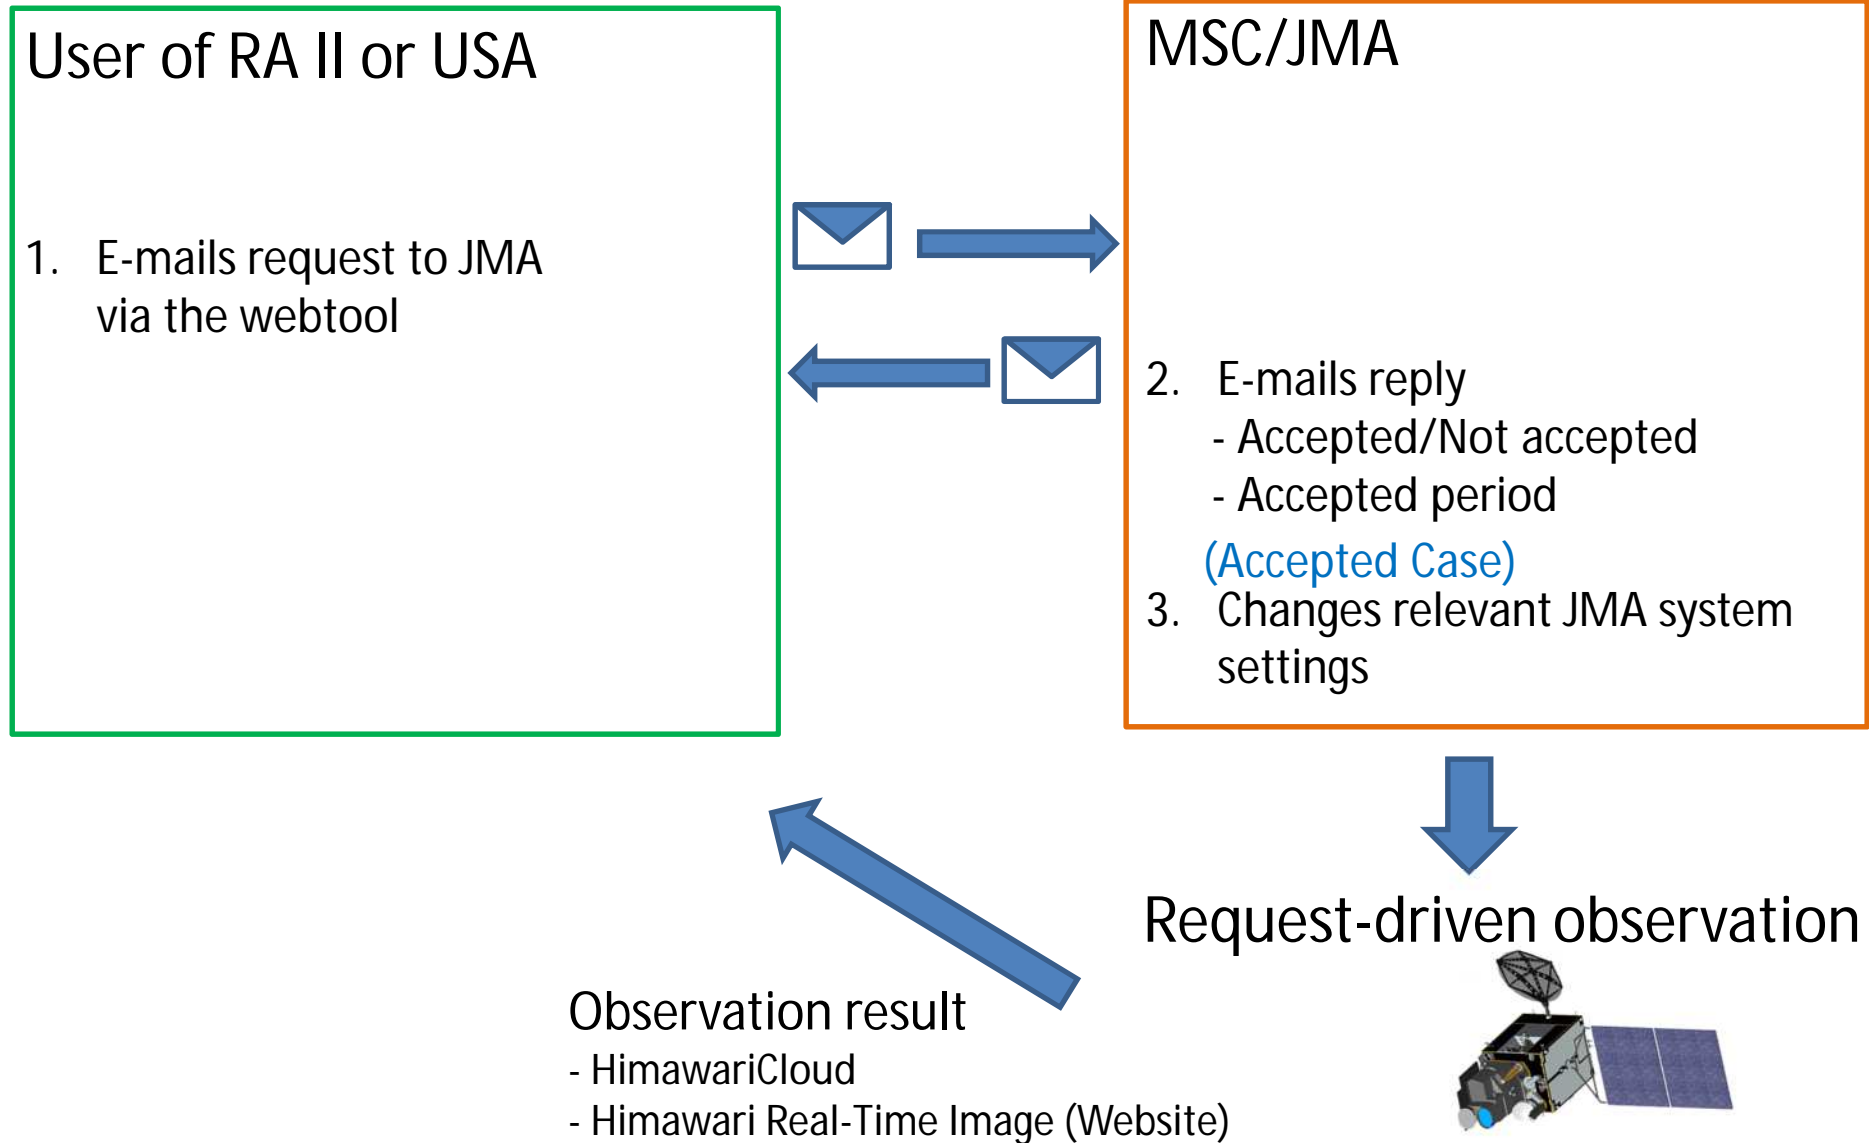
User of RA II or USA

1. E-mails request to JMA via the webtool

MSC/JMA

2. E-mails reply
- Accepted/Not accepted
- Accepted period

(Accepted Case)
3. Changes relevant JMA system settings

Request-driven observation

Observation result
- HimawariCloud
- Himawari Real-Time Image (Website)